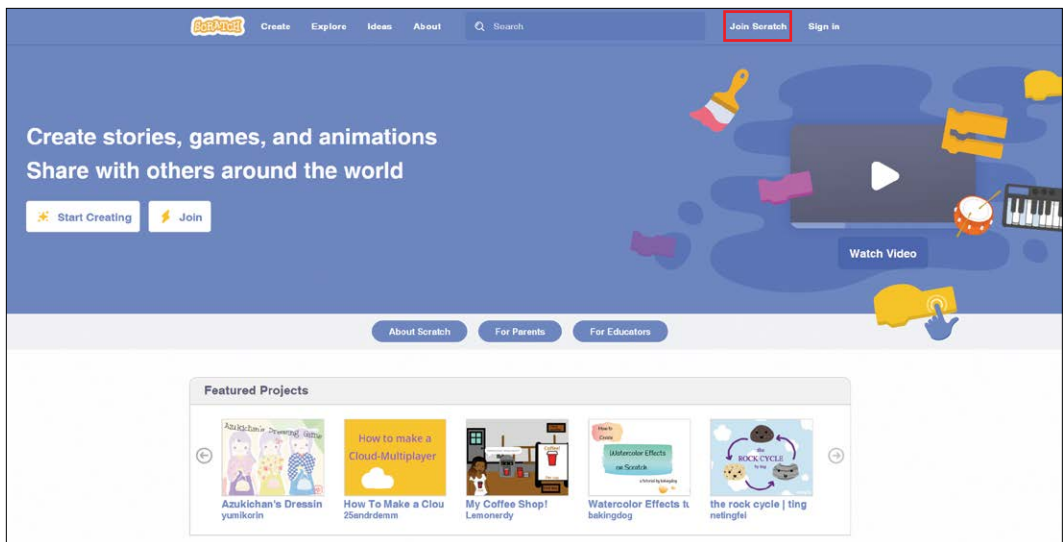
Scratch Create Explore Ideas About Search Join Scratch Sign in

Create stories, games, and animations
Share with others around the world

Start Creating Join

Watch Video

About Scratch For Parents For Educators

Featured Projects

Azukichan's Dressing Game

Azukichan's Dressin
yumikorin

How to make a Cloud-Multiplayer

How To Make a Clou
25andrdemm

Coffee

My Coffee Shop!
Lemonerdy

How to Create Watercolor Effects on Scratch

Watercolor Effects tu
bakingdog

the ROCK CYCLE

the rock cycle | ting
netingfei